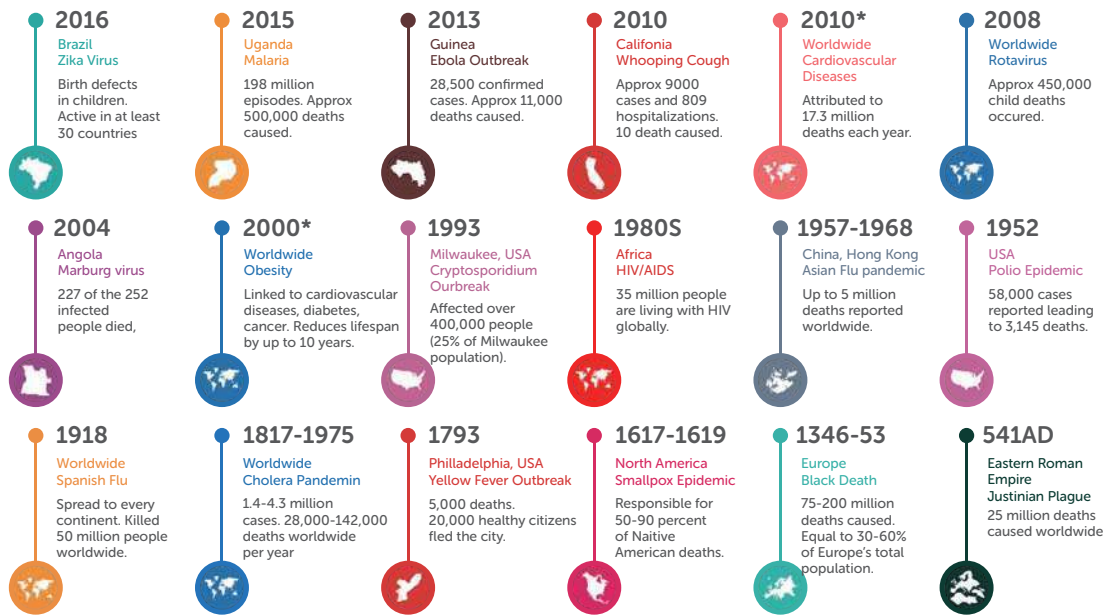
2016
Brazil
Zika Virus
Birth defects in children. Active in at least 30 countries

2015
Uganda
Malaria
198 million episodes. Approx 500,000 deaths caused.

2013
Guinea
Ebola Outbreak
28,500 confirmed cases. Approx 11,000 deaths caused.

2010
Califonia
Whooping Cough
Approx 9000 cases and 809 hospitalizations. 10 death caused.

2010*
Worldwide
Cardiovascular Diseases
Attributed to 17.3 million deaths each year.

2008
Worldwide
Rotavirus
Approx 450,000 child deaths occured.

2004
Angola
Marburg virus
227 of the 252 infected people died,

2000*
Worldwide
Obesity
Linked to cardiovascular diseases, diabetes, cancer. Reduces lifespan by up to 10 years.

1993
Milwaukee, USA
Cryptosporidium Ourbreak
Affected over 400,000 people (25% of Milwaukee population).

1980S
Africa
HIV/AIDS
35 million people are living with HIV globally.

1957-1968
China, Hong Kong
Asian Flu pandemic
Up to 5 million deaths reported worldwide.

1952
USA
Polio Epidemic
58,000 cases reported leading to 3,145 deaths.

1918
Worldwide
Spanish Flu
Spread to every continent. Killed 50 million people worldwide.

1817-1975
Worldwide
Cholera Pandemin
1.4-4.3 million cases. 28,000-142,000 deaths worldwide per year

1793
Philadelphia, USA
Yellow Fever Outbreak
5,000 deaths. 20,000 healthy citizens fled the city.

1617-1619
North America
Smallpox Epidemic
Responsible for 50-90 percent of Naitive American deaths.

1346-53
Europe
Black Death
75-200 million deaths caused. Equal to 30-60% of Europe's total population.

541AD
Eastern Roman Empire
Justinian Plague
25 million deaths caused worldwide